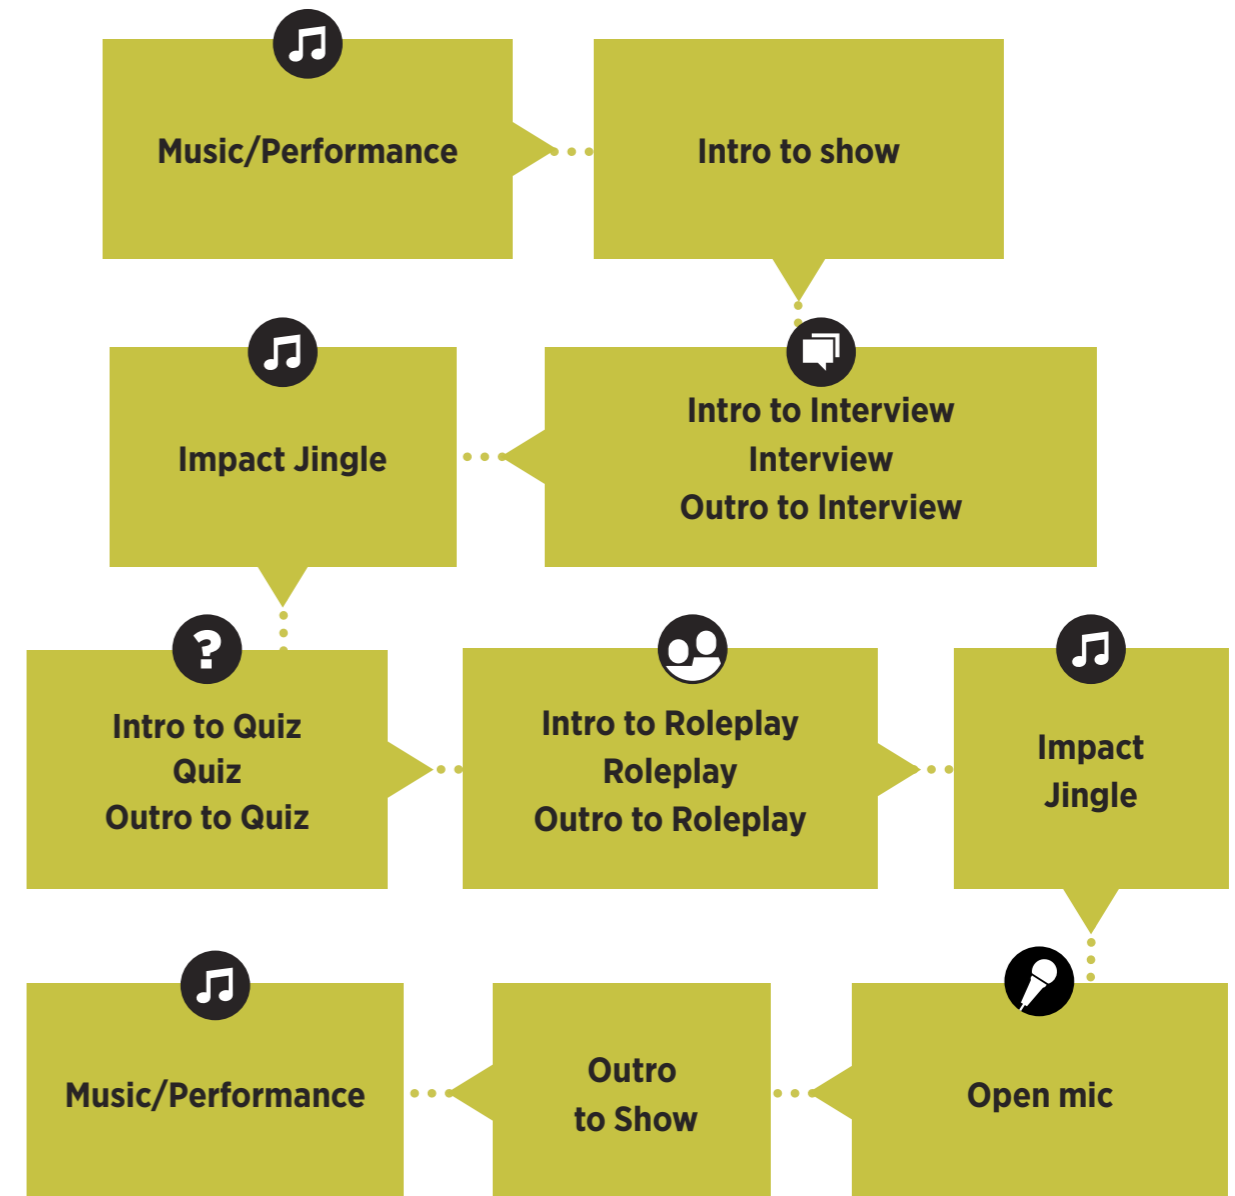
Music/Performance

Intro to show

Impact Jingle

Intro to Interview
Interview
Outro to Interview

?

Intro to Quiz
Quiz
Outro to Quiz

Intro to Roleplay
Roleplay
Outro to Roleplay

Impact
Jingle

Music/Performance

Outro
to Show

Open mic